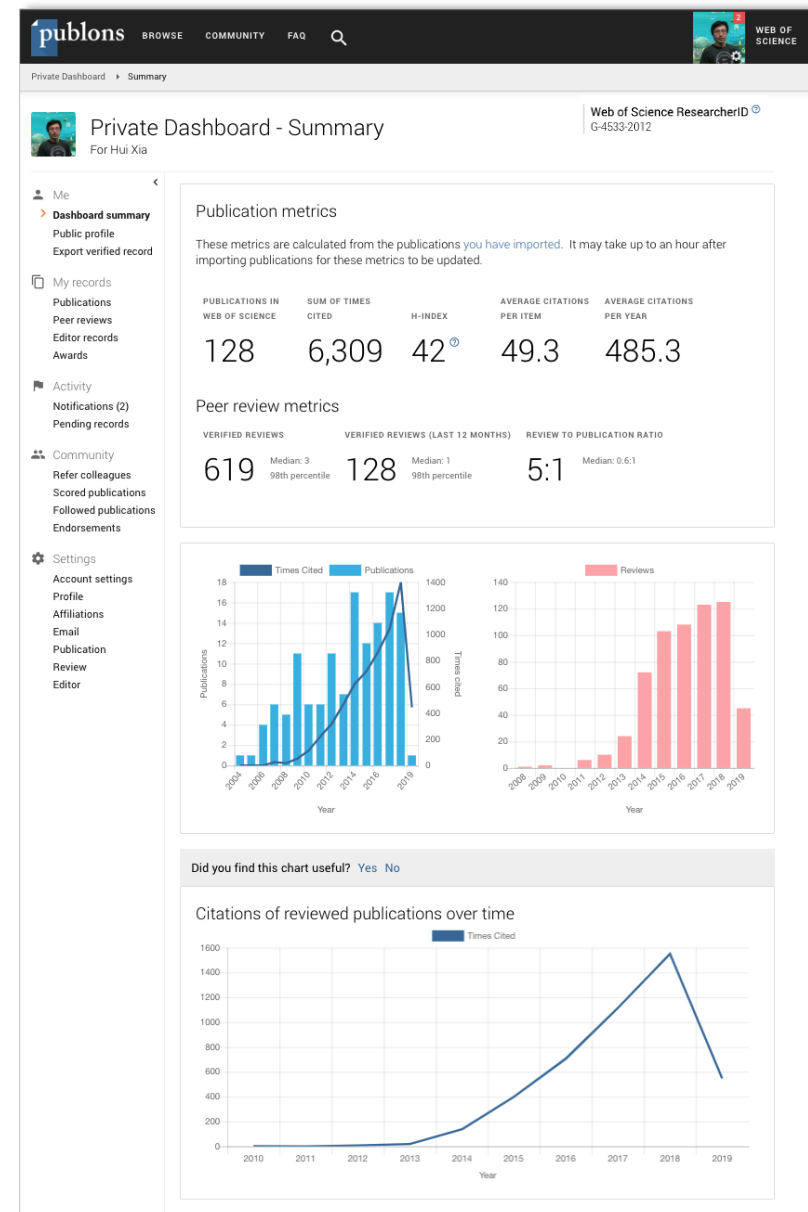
publons BROWSE COMMUNITY FAQ

2 WEB OF SCIENCE

Private Dashboard › Summary

Private Dashboard - Summary
For Hui Xia

Web of Science ResearcherID
G-4533-2012

Me
Dashboard summary
Public profile
Export verified record

My records
Publications
Peer reviews
Editor records
Awards

Activity
Notifications (2)
Pending records

Community
Refer colleagues
Scored publications
Followed publications
Endorsements

Settings
Account settings
Profile
Affiliations
Email
Publication
Review
Editor

Publication metrics

These metrics are calculated from the publications you have imported. It may take up to an hour after importing publications for these metrics to be updated.

| PUBLICATIONS IN WEB OF SCIENCE | SUM OF TIMES CITED | H-INDEX | AVERAGE CITATIONS PER ITEM | AVERAGE CITATIONS PER YEAR |
|---|---|---|---|---|
| 128 | 6,309 | 42 | 49.3 | 485.3 |

Peer review metrics

| VERIFIED REVIEWS | VERIFIED REVIEWS (LAST 12 MONTHS) | REVIEW TO PUBLICATION RATIO |
|---|---|---|
| 619 Median: 3 98th percentile | 128 Median: 1 98th percentile | 5:1 Median: 0.6:1 |

Times Cited Publications
18 16 14 12 10 8 6 4 2 0
1400 1200 1000 800 600 400 200 0
Publications
Times cited
2004 2006 2008 2010 2012 2014 2016 2019
Year

Reviews
140 120 100 80 60 40 20 0
2008 2009 2010 2011 2012 2013 2014 2015 2016 2017 2018 2019
Year

Did you find this chart useful? Yes No

Citations of reviewed publications over time
Times Cited
1600 1400 1200 1000 800 600 400 200 0
2010 2011 2012 2013 2014 2015 2016 2017 2018 2019
Year